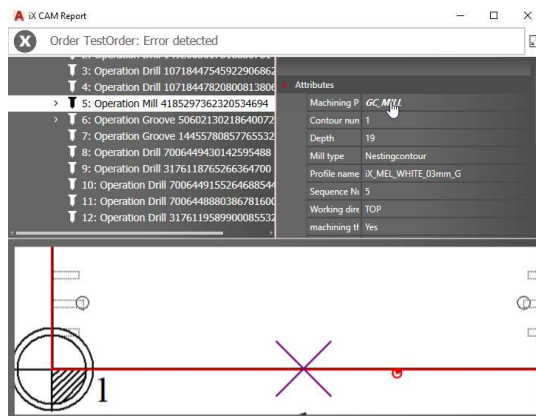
iX CAM Report

Order TestOrder: Error detected

3: Operation Drill 107184475459229068б2
4: Operation Drill 107184478208008138Об
5: Operation Mill 4185297362320534694
6: Operation Groove 50602130218640072
7: Operation Groove 14455780857765532
8: Operation Drill 700644943014259548​8
9: Operation Drill 317611876526636470​0
10: Operation Drill 70064491552646885​4
11: Operation Drill 70064488803867816​0
12: Operation Drill 31761195899000855​3

Attributes

| | |
|---|---|
| Machining P | GC_MILL |
| Contour nun | 1 |
| Depth | 19 |
| Mill type | Nestingcontour |
| Profile name | iX_MEL_WHITE_03mm_G |
| Sequence Nι | 5 |
| Working dire | TOP |
| machining tl | Yes |

1